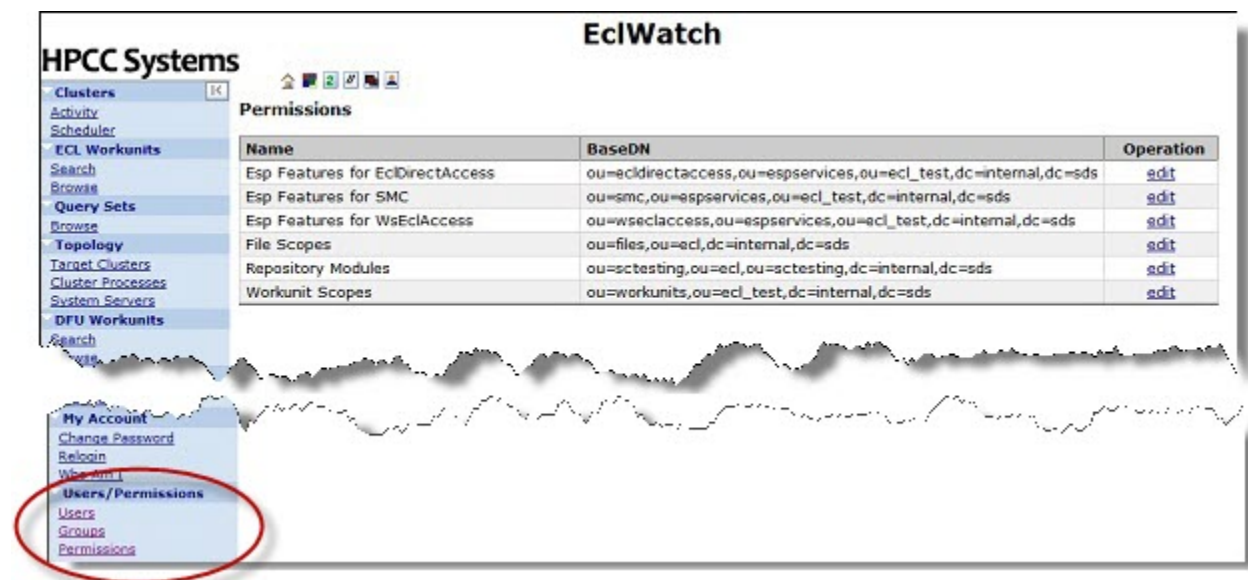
EclWatch

HPCC Systems

Clusters
Activity
Scheduler
ECL Workunits
Search
Browse
Query Sets
Browse
Topology
Target Clusters
Cluster Processes
System Servers
DFU Workunits
Search
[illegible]

My Account
Change Password
Relogin
Who Am I
Users/Permissions
Users
Groups
Permissions

Permissions

| Name | BaseDN | Operation |
|---|---|---|
| Esp Features for EclDirectAccess | ou=ecldirectaccess,ou=espservices,ou=ecl_test,dc=internal,dc=sds | edit |
| Esp Features for SMC | ou=smc,ou=espservices,ou=ecl_test,dc=internal,dc=sds | edit |
| Esp Features for WsEclAccess | ou=wseclaccess,ou=espservices,ou=ecl_test,dc=internal,dc=sds | edit |
| File Scopes | ou=files,ou=ecl,dc=internal,dc=sds | edit |
| Repository Modules | ou=sctesting,ou=ecl,ou=sctesting,dc=internal,dc=sds | edit |
| Workunit Scopes | ou=workunits,ou=ecl_test,dc=internal,dc=sds | edit |